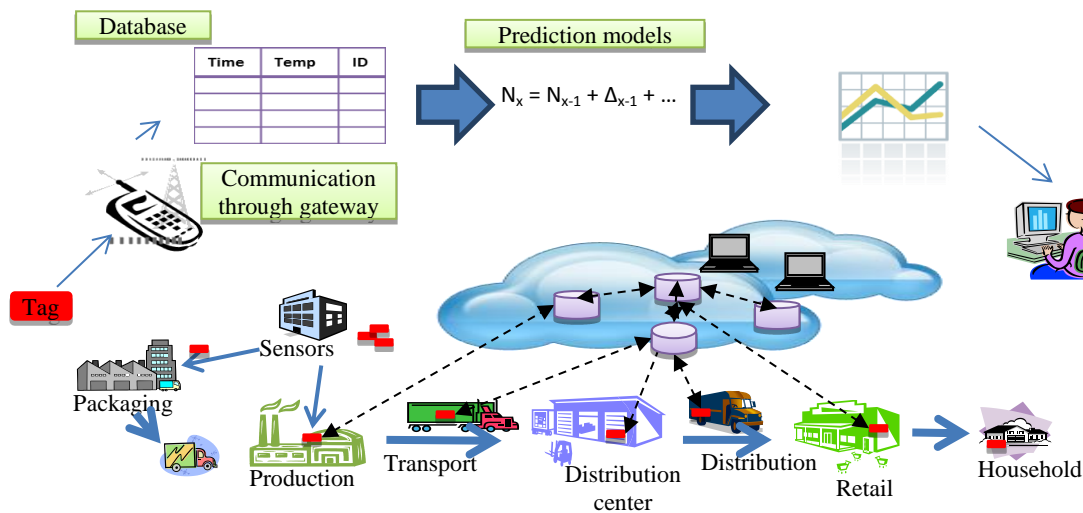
Database

| Time | Temp | ID |
|---|---|---|
| | | |
| | | |
| | | |
| | | |

Prediction models

$N_x = N_{x-1} + \Delta_{x-1} + \ldots$

Communication through gateway

Tag

Sensors

Packaging

Production

Transport

Distribution center

Distribution

Retail

Household